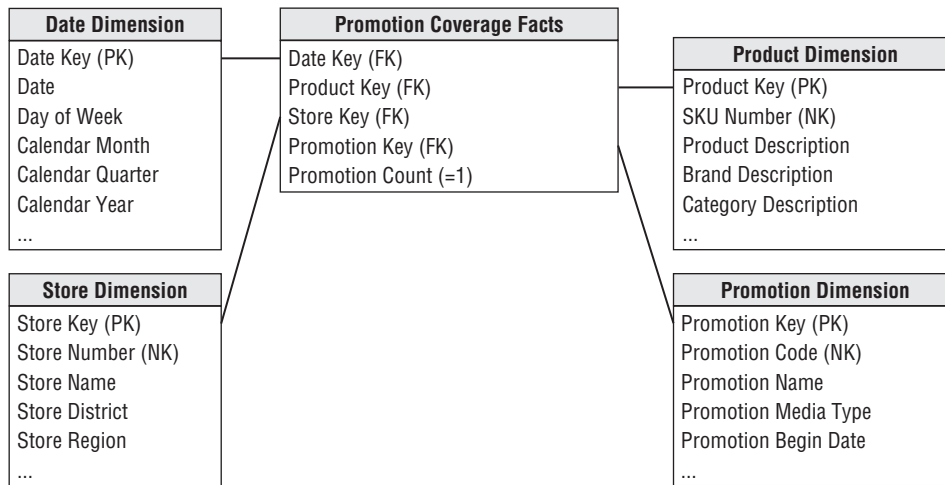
Date Dimension
Date Key (PK)
Date
Day of Week
Calendar Month
Calendar Quarter
Calendar Year
...

Promotion Coverage Facts
Date Key (FK)
Product Key (FK)
Store Key (FK)
Promotion Key (FK)
Promotion Count (=1)

Product Dimension
Product Key (PK)
SKU Number (NK)
Product Description
Brand Description
Category Description
...

Store Dimension
Store Key (PK)
Store Number (NK)
Store Name
Store District
Store Region
...

Promotion Dimension
Promotion Key (PK)
Promotion Code (NK)
Promotion Name
Promotion Media Type
Promotion Begin Date
...